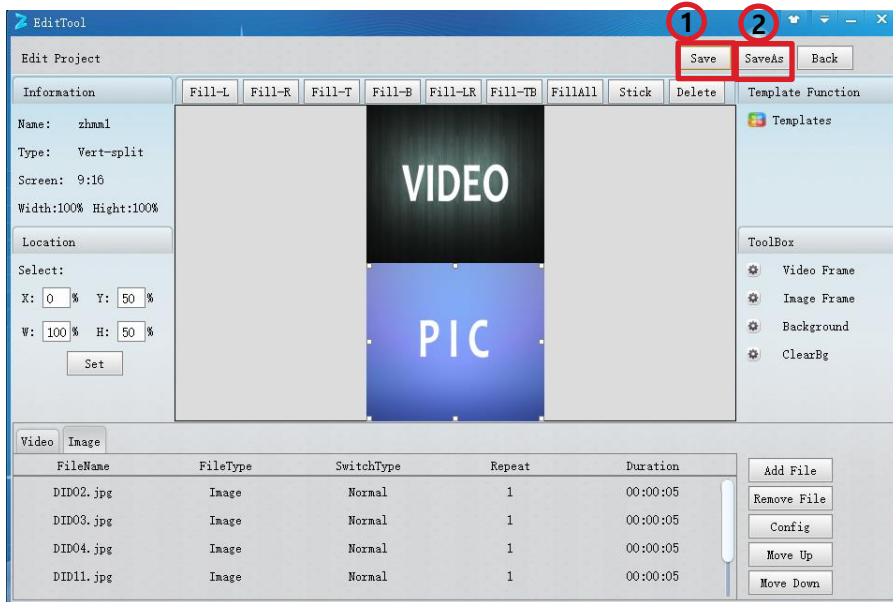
EditTool

Edit Project

1 2

Save SaveAs Back

Information

Name: zhmml

Type: Vert-split

Screen: 9:16

Width:100% Hight:100%

Location

Select:

X: 0 % Y: 50 %

W: 100 % H: 50 %

Set

Fill-L Fill-R Fill-T Fill-B Fill-LR Fill-TB FillAll Stick Delete

VIDEO

PIC

Template Function

Templates

ToolBox

Video Frame

Image Frame

Background

ClearBg

Video Image

| FileName | FileType | SwitchType | Repeat | Duration |
|---|---|---|---|---|
| DID02.jpg | Image | Normal | 1 | 00:00:05 |
| DID03.jpg | Image | Normal | 1 | 00:00:05 |
| DID04.jpg | Image | Normal | 1 | 00:00:05 |
| DID11.jpg | Image | Normal | 1 | 00:00:05 |

Add File

Remove File

Config

Move Up

Move Down